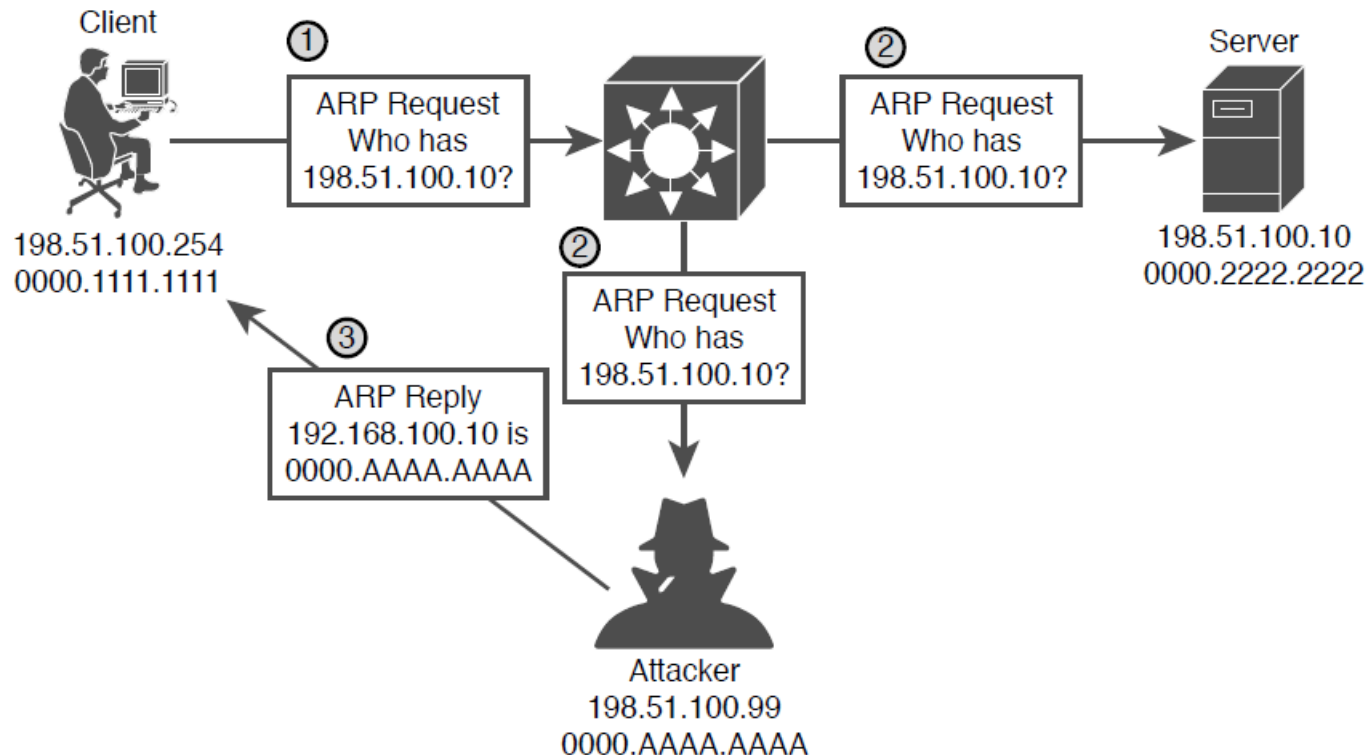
Client

198.51.100.254
0000.1111.1111

1

ARP Request
Who has
198.51.100.10?

2

ARP Request
Who has
198.51.100.10?

Server

198.51.100.10
0000.2222.2222

2

ARP Request
Who has
198.51.100.10?

3

ARP Reply
192.168.100.10 is
0000.AAAA.AAAA

Attacker
198.51.100.99
0000.AAAA.AAAA